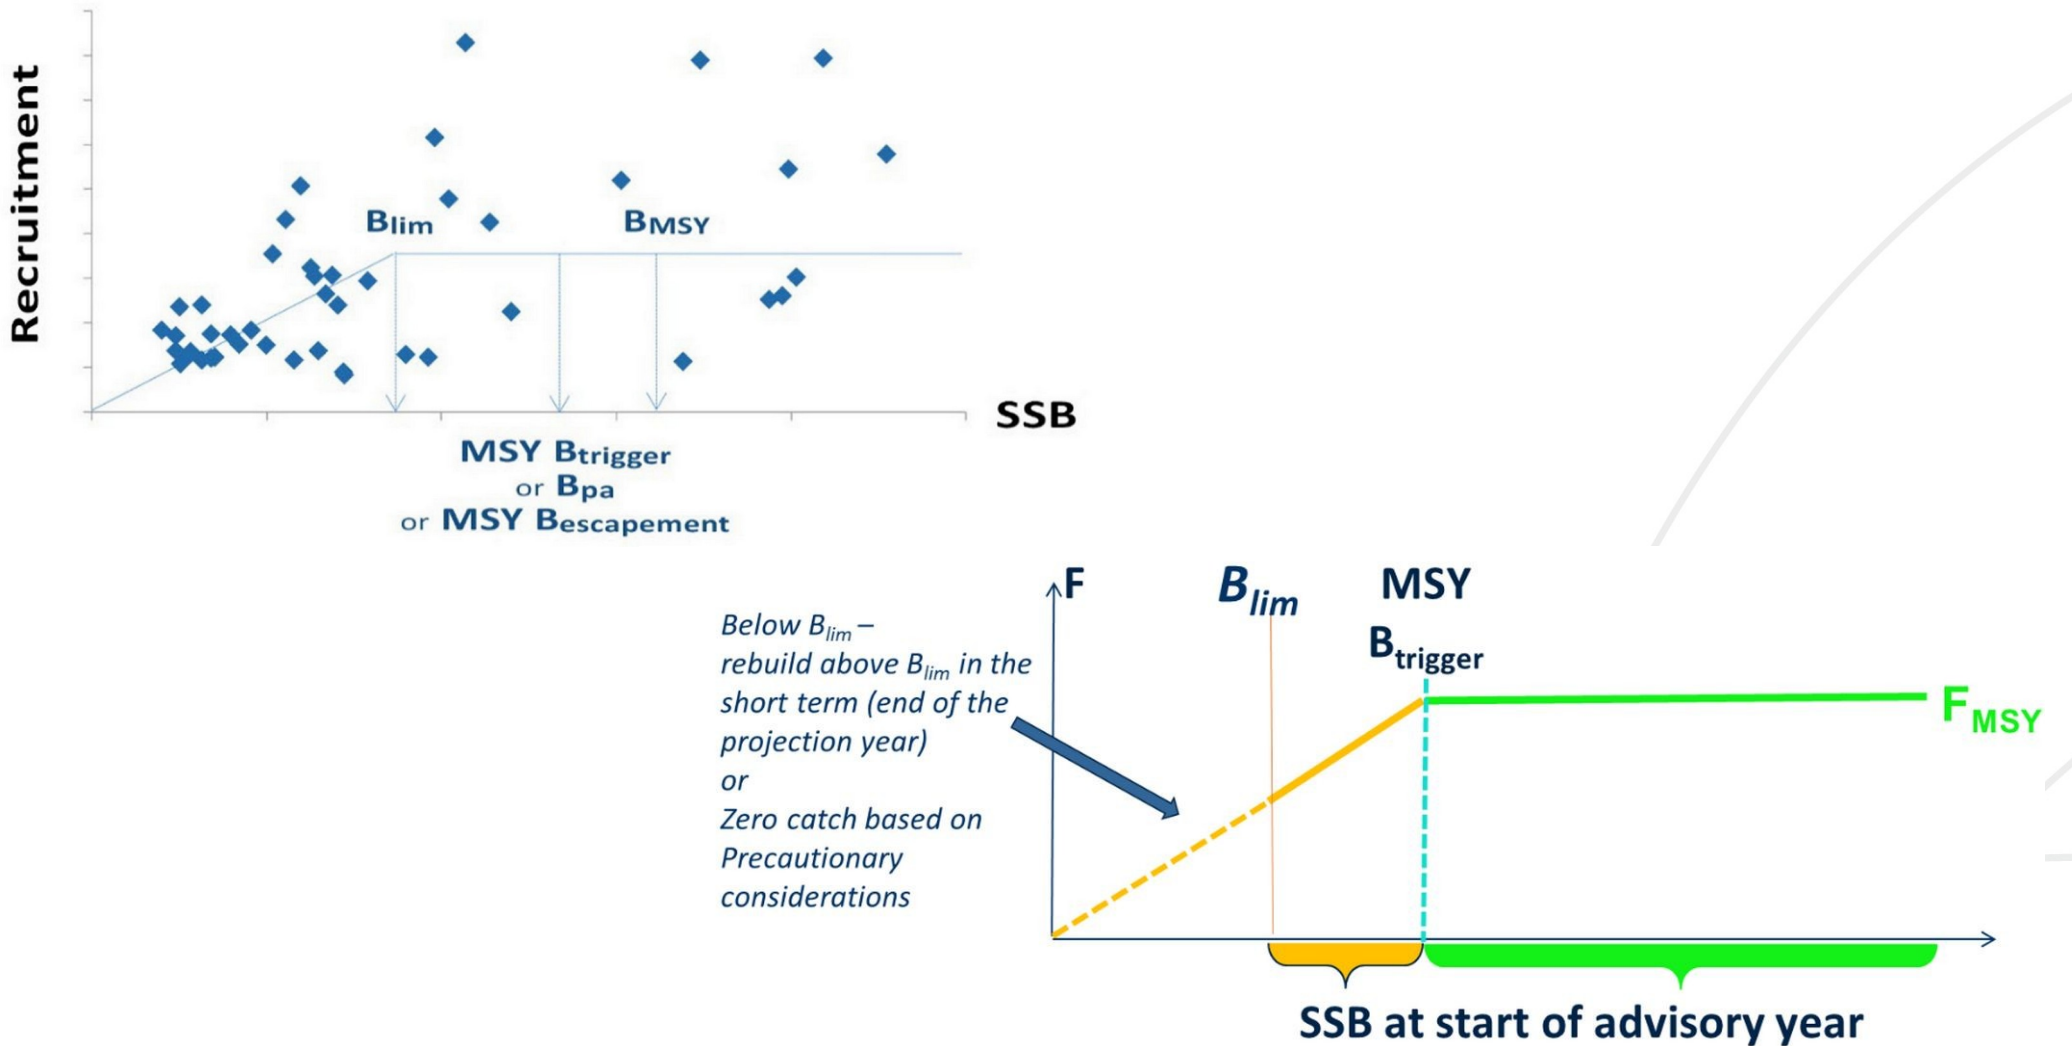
Recruitment

$B_{lim}$

$B_{MSY}$

SSB

MSY $B_{trigger}$
or $B_{pa}$
or MSY $B_{escapement}$

F

$B_{lim}$

MSY
$B_{trigger}$

Below $B_{lim}$ – rebuild above $B_{lim}$ in the short term (end of the projection year)
or
Zero catch based on Precautionary considerations

$F_{MSY}$

SSB at start of advisory year